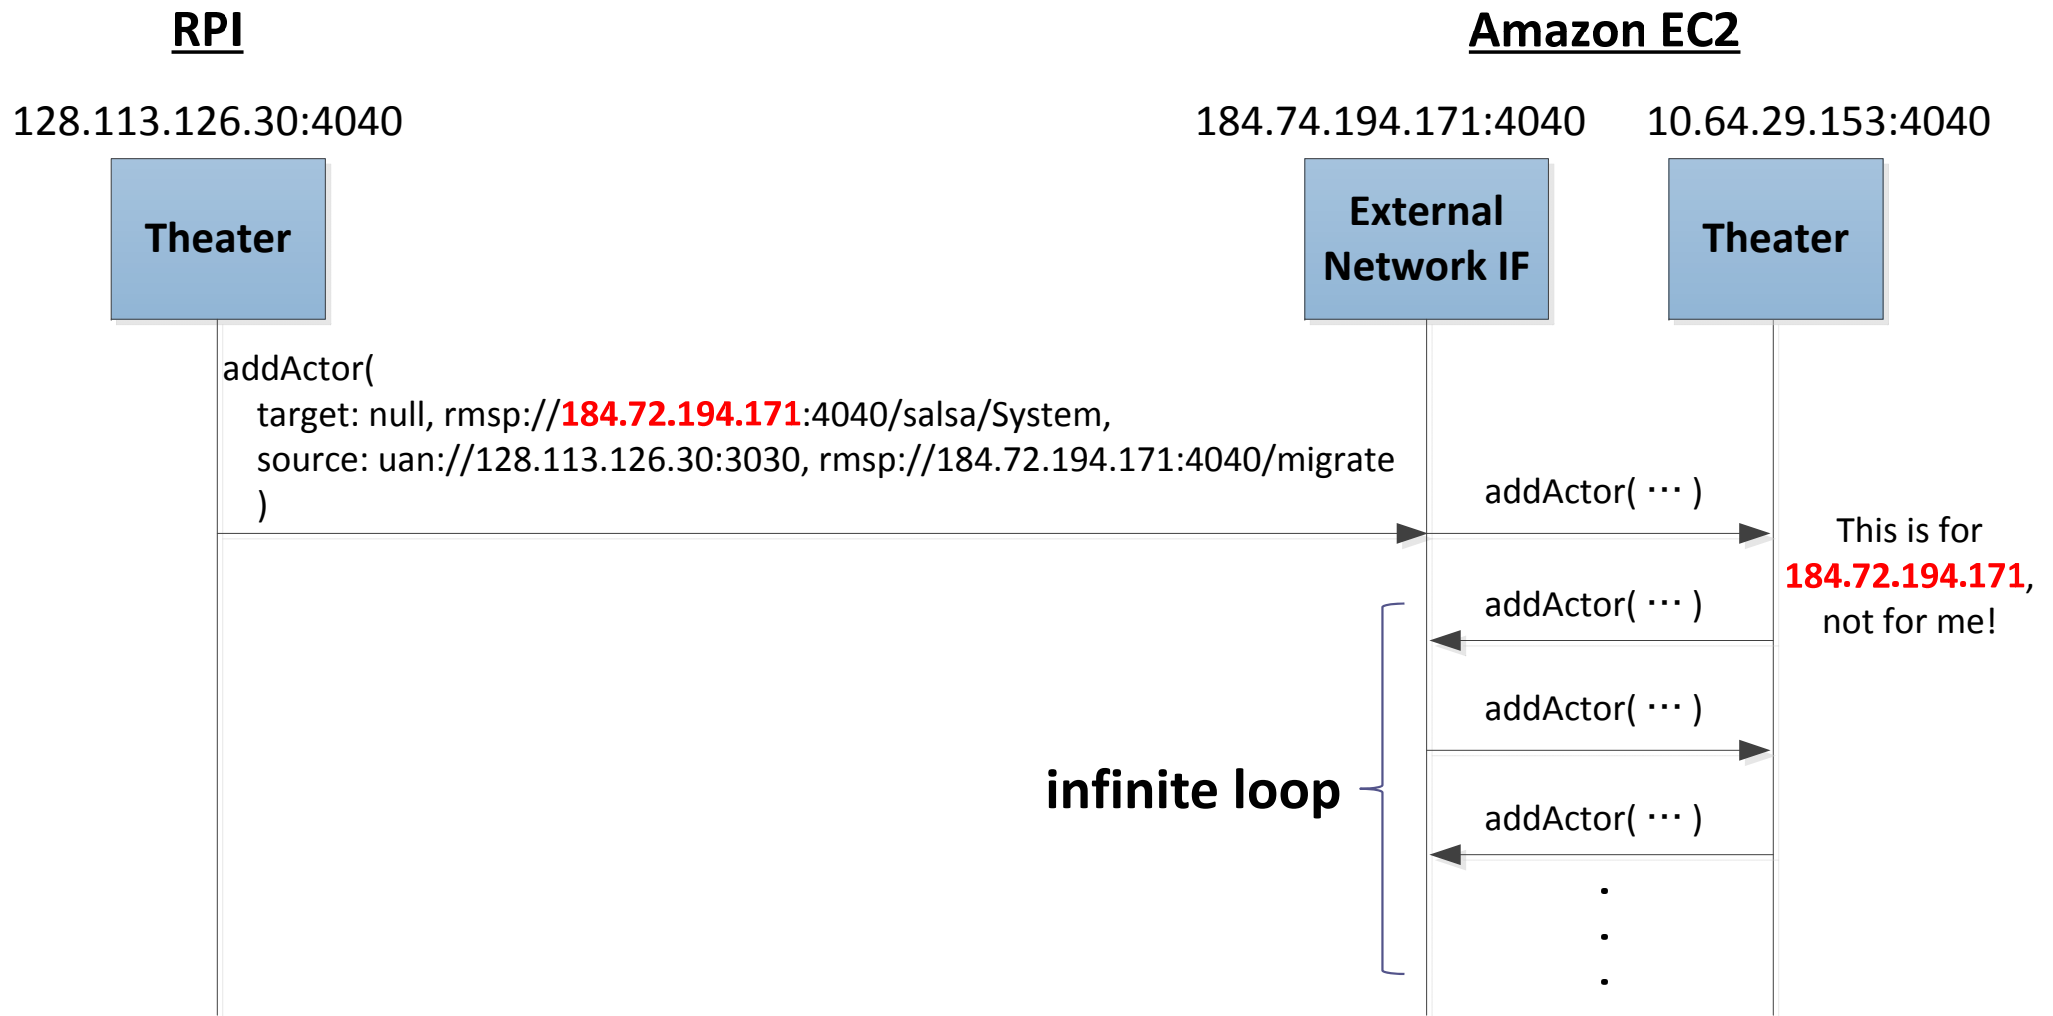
RPI

Amazon EC2

128.113.126.30:4040

184.74.194.171:4040

10.64.29.153:4040

Theater

External Network IF

Theater

addActor(
target: null, rmsp://184.72.194.171:4040/salsa/System,
source: uan://128.113.126.30:3030, rmsp://184.72.194.171:4040/migrate
)

addActor( ⋯ )

This is for 184.72.194.171, not for me!

addActor( ⋯ )

addActor( ⋯ )

infinite loop

addActor( ⋯ )

⋮